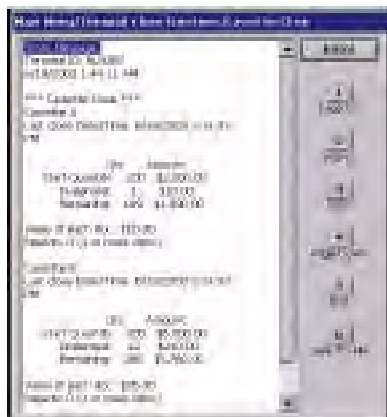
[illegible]

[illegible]
Terminal ID: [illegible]
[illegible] 1:49:11 AM

*** Cassette Close ***
Cassette 1
Last Close Date/Time: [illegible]
AM

Qty Amount
Start Quantity: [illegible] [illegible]
Dispensed: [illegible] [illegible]
Remaining: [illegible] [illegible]

Value of each bill: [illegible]
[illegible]

Cassette 2
Last Close Date/Time: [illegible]
AM

Qty Amount
Start Quantity: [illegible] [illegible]
Dispensed: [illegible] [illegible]
Remaining: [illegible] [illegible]

Value of each bill: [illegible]
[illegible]

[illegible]